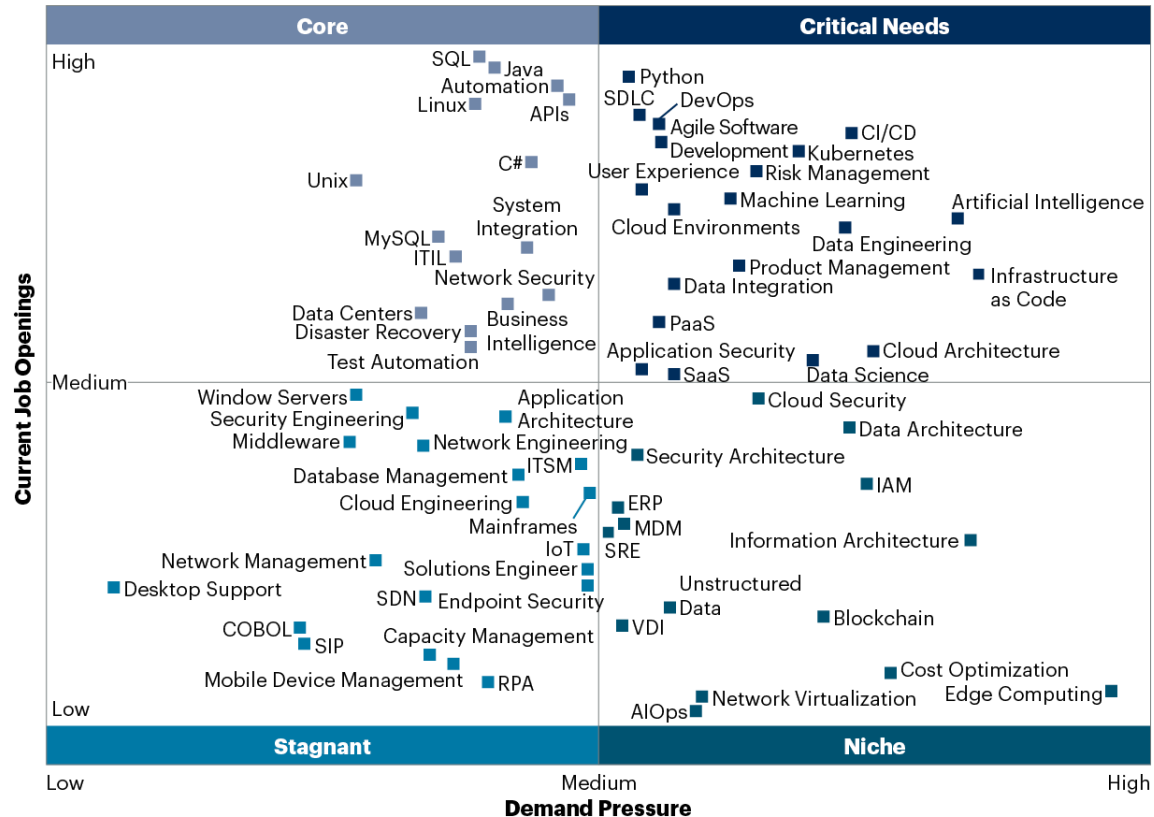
Core

Critical Needs

High

SQL
Java
Automation
Linux
APIs
C#
Unix
System Integration
MySQL
ITIL
Network Security
Data Centers
Disaster Recovery
Business Intelligence
Test Automation

Python
SDLC
DevOps
Agile Software Development
CI/CD
Kubernetes
Risk Management
User Experience
Machine Learning
Artificial Intelligence
Cloud Environments
Data Engineering
Product Management
Infrastructure as Code
Data Integration
PaaS
Application Security
Cloud Architecture
SaaS
Data Science

Medium

Window Servers
Security Engineering
Application Architecture
Middleware
Network Engineering
Database Management
ITSM
Cloud Engineering
Mainframes
Network Management
IoT
Solutions Engineer
Desktop Support
SDN
Endpoint Security
COBOL
SIP
Capacity Management
Mobile Device Management
RPA

Cloud Security
Data Architecture
Security Architecture
IAM
ERP
MDM
SRE
Information Architecture
Unstructured Data
VDI
Blockchain
Cost Optimization
Edge Computing
Network Virtualization
AIOps

Low

Stagnant

Niche

Current Job Openings

Low
Medium
High
Demand Pressure